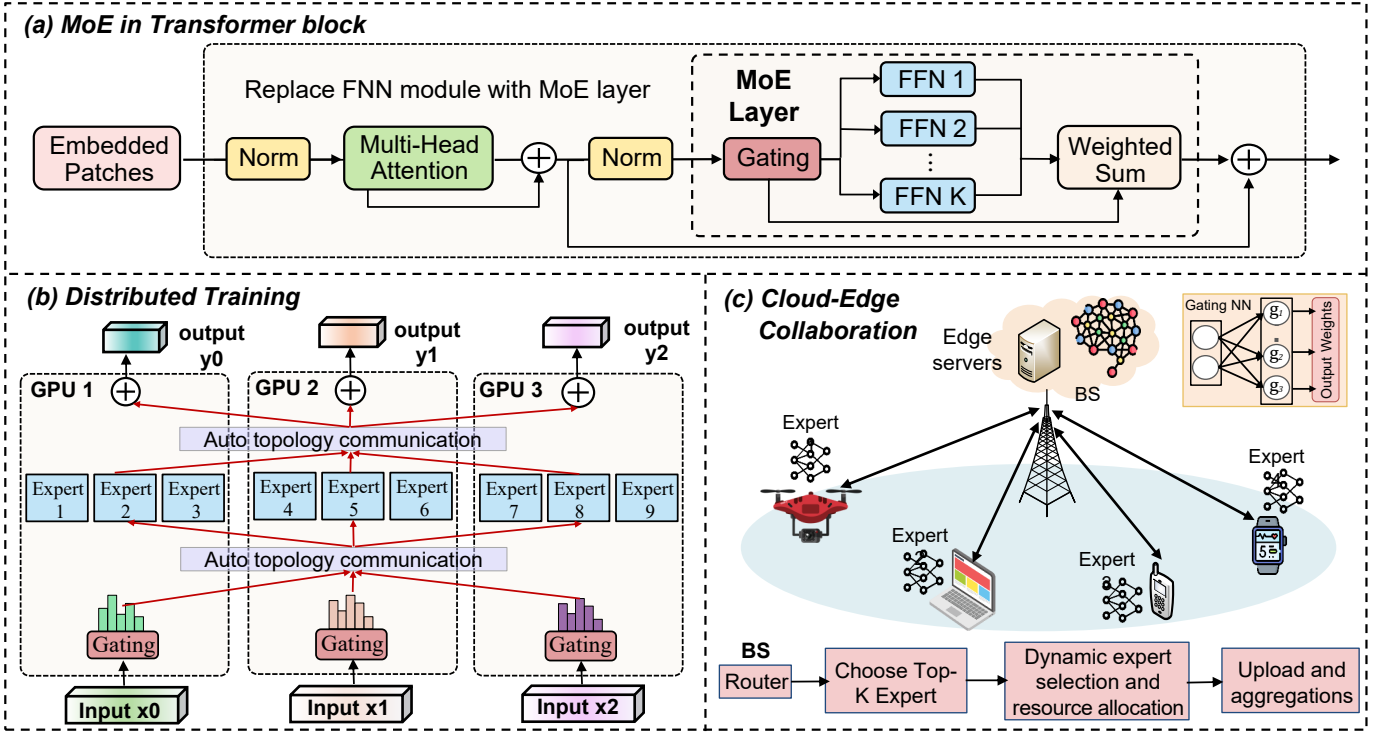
(a) MoE in Transformer block

Replace FNN module with MoE layer

Embedded Patches

Norm

Multi-Head Attention

$\oplus$

Norm

MoE Layer

Gating

FFN 1

FFN 2

⋮

FFN K

Weighted Sum

$\oplus$

(b) Distributed Training

output y0

output y1

output y2

GPU 1

GPU 2

GPU 3

Auto topology communication

Expert 1

Expert 2

Expert 3

Expert 4

Expert 5

Expert 6

Expert 7

Expert 8

Expert 9

Auto topology communication

Gating

Gating

Gating

Input x0

Input x1

Input x2

(c) Cloud-Edge Collaboration

Edge servers

BS

Gating NN

$g_1$

$g_2$

$g_3$

Output Weights

Expert

Expert

Expert

Expert

Expert

BS

Router

Choose Top-K Expert

Dynamic expert selection and resource allocation

Upload and aggregations